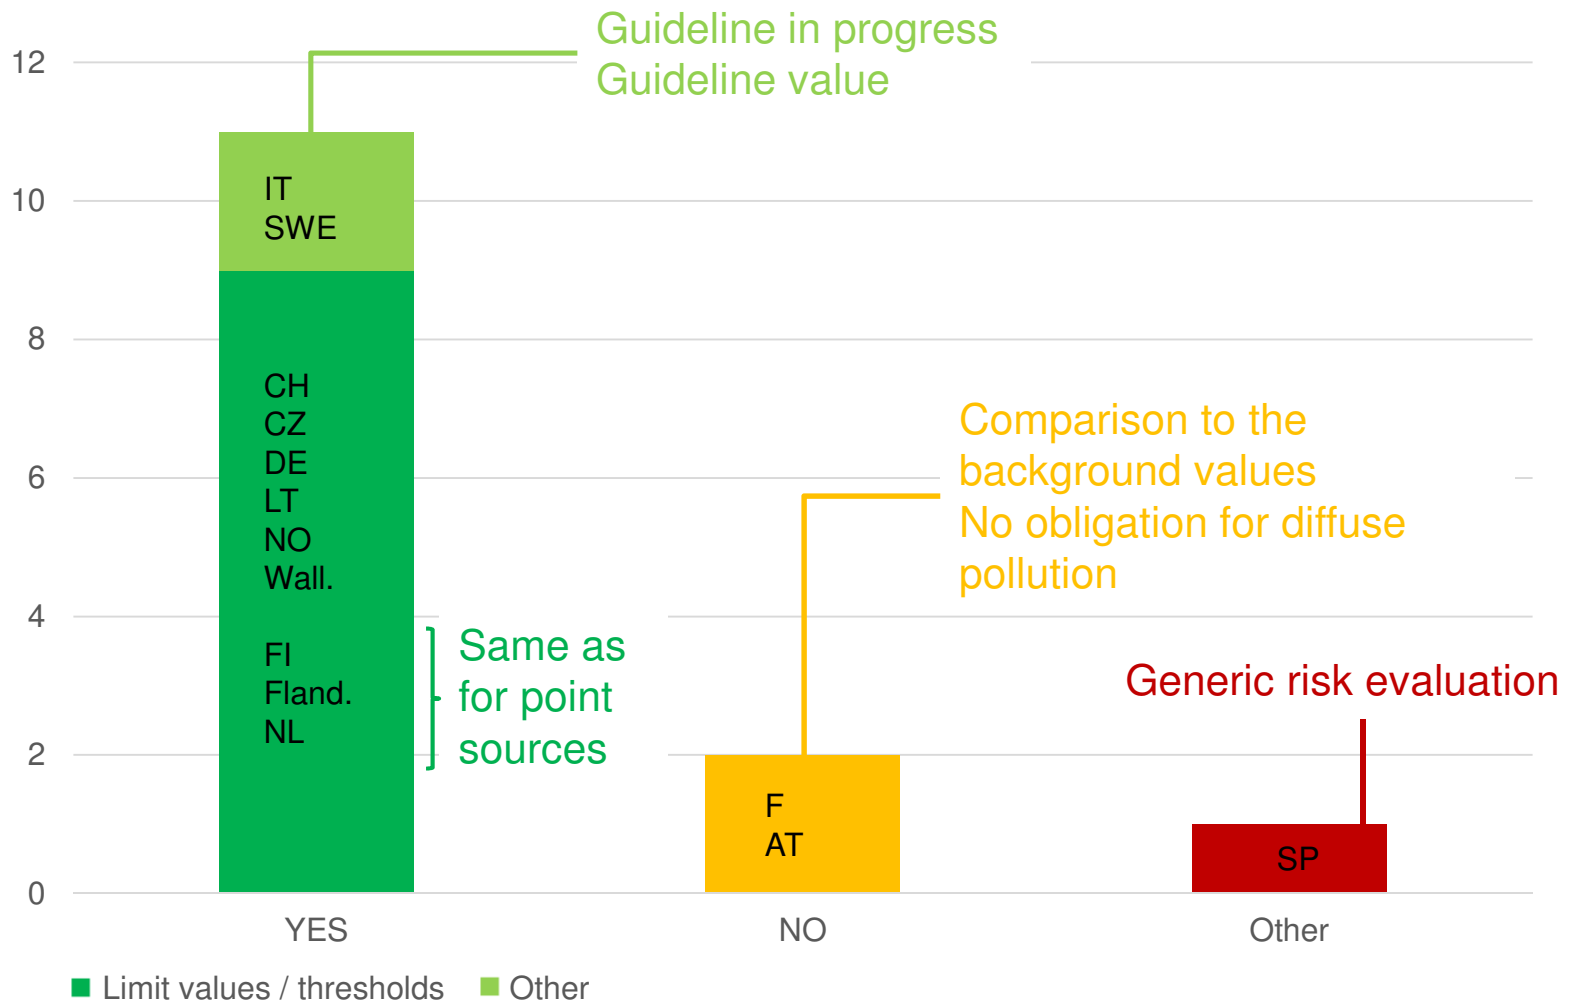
12
10
8
6
4
2
0

Guideline in progress
Guideline value

IT
SWE

CH
CZ
DE
LT
NO
Wall.

FI
Fland.
NL

Same as for point sources

Comparison to the background values
No obligation for diffuse pollution

F
AT

Generic risk evaluation

SP

YES
NO
Other

Limit values / thresholds
Other